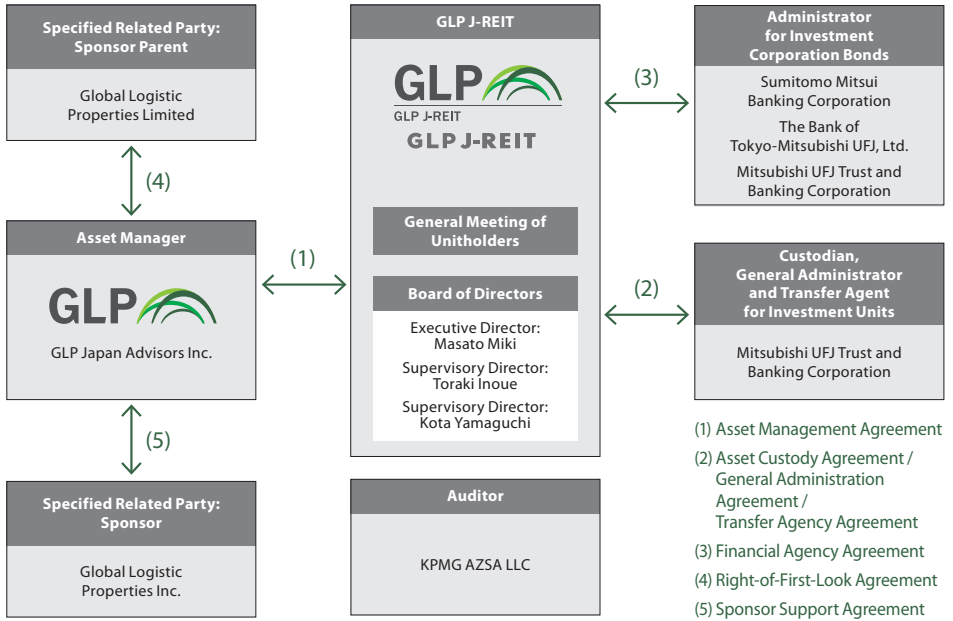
Specified Related Party: Sponsor Parent

Global Logistic Properties Limited

(4)

Asset Manager

GLP

GLP Japan Advisors Inc.

(5)

Specified Related Party: Sponsor

Global Logistic Properties Inc.

(1)

GLP J-REIT

GLP
GLP J-REIT

GLP J-REIT

General Meeting of Unitholders

Board of Directors

Executive Director: Masato Miki

Supervisory Director: Toraki Inoue

Supervisory Director: Kota Yamaguchi

Auditor

KPMG AZSA LLC

(3)

(2)

Administrator for Investment Corporation Bonds

Sumitomo Mitsui Banking Corporation

The Bank of Tokyo-Mitsubishi UFJ, Ltd.

Mitsubishi UFJ Trust and Banking Corporation

Custodian, General Administrator and Transfer Agent for Investment Units

Mitsubishi UFJ Trust and Banking Corporation

(1) Asset Management Agreement

(2) Asset Custody Agreement / General Administration Agreement / Transfer Agency Agreement

(3) Financial Agency Agreement

(4) Right-of-First-Look Agreement

(5) Sponsor Support Agreement